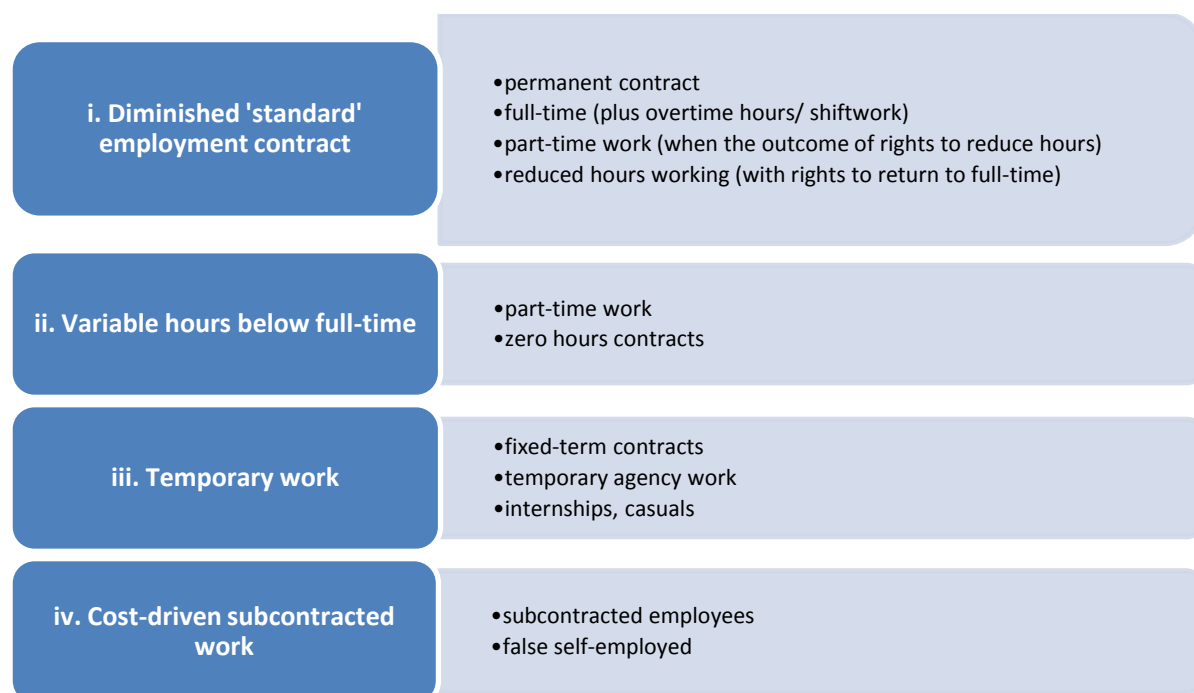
i. Diminished 'standard' employment contract

•permanent contract
•full-time (plus overtime hours/ shiftwork)
•part-time work (when the outcome of rights to reduce hours)
•reduced hours working (with rights to return to full-time)

ii. Variable hours below full-time

•part-time work
•zero hours contracts

iii. Temporary work

•fixed-term contracts
•temporary agency work
•internships, casuals

iv. Cost-driven subcontracted work

•subcontracted employees
•false self-employed